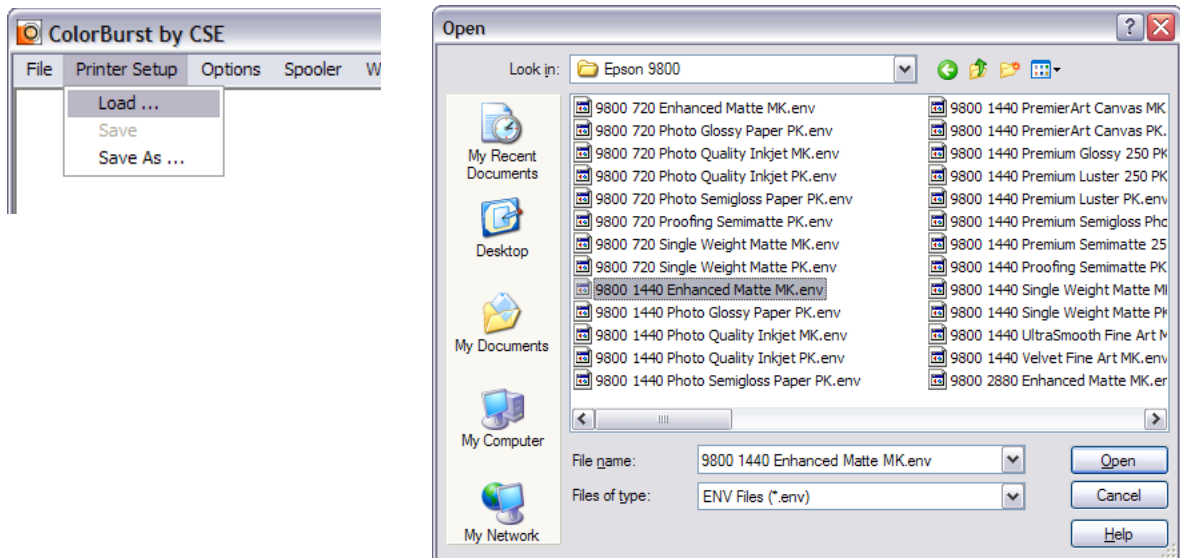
ColorBurst by CSE

File Printer Setup Options Spooler W

Load ...
Save
Save As ...

Open

Look in: Epson 9800

My Recent Documents

Desktop

My Documents

My Computer

My Network

9800 720 Enhanced Matte MK.env
9800 720 Photo Glossy Paper PK.env
9800 720 Photo Quality Inkjet MK.env
9800 720 Photo Quality Inkjet PK.env
9800 720 Photo Semigloss Paper PK.env
9800 720 Proofing Semimatte PK.env
9800 720 Single Weight Matte MK.env
9800 720 Single Weight Matte PK.env
9800 1440 Enhanced Matte MK.env
9800 1440 Photo Glossy Paper PK.env
9800 1440 Photo Quality Inkjet MK.env
9800 1440 Photo Quality Inkjet PK.env
9800 1440 Photo Semigloss Paper PK.env

9800 1440 PremierArt Canvas MK
9800 1440 PremierArt Canvas PK.
9800 1440 Premium Glossy 250 PK
9800 1440 Premium Luster 250 PK
9800 1440 Premium Luster PK.env
9800 1440 Premium Semigloss Pho
9800 1440 Premium Semimatte 25
9800 1440 Proofing Semimatte PK
9800 1440 Single Weight Matte M
9800 1440 Single Weight Matte PK
9800 1440 UltraSmooth Fine Art M
9800 1440 Velvet Fine Art MK.env
9800 2880 Enhanced Matte MK.er

File name: 9800 1440 Enhanced Matte MK.env
Files of type: ENV Files (*.env)

Open
Cancel
Help